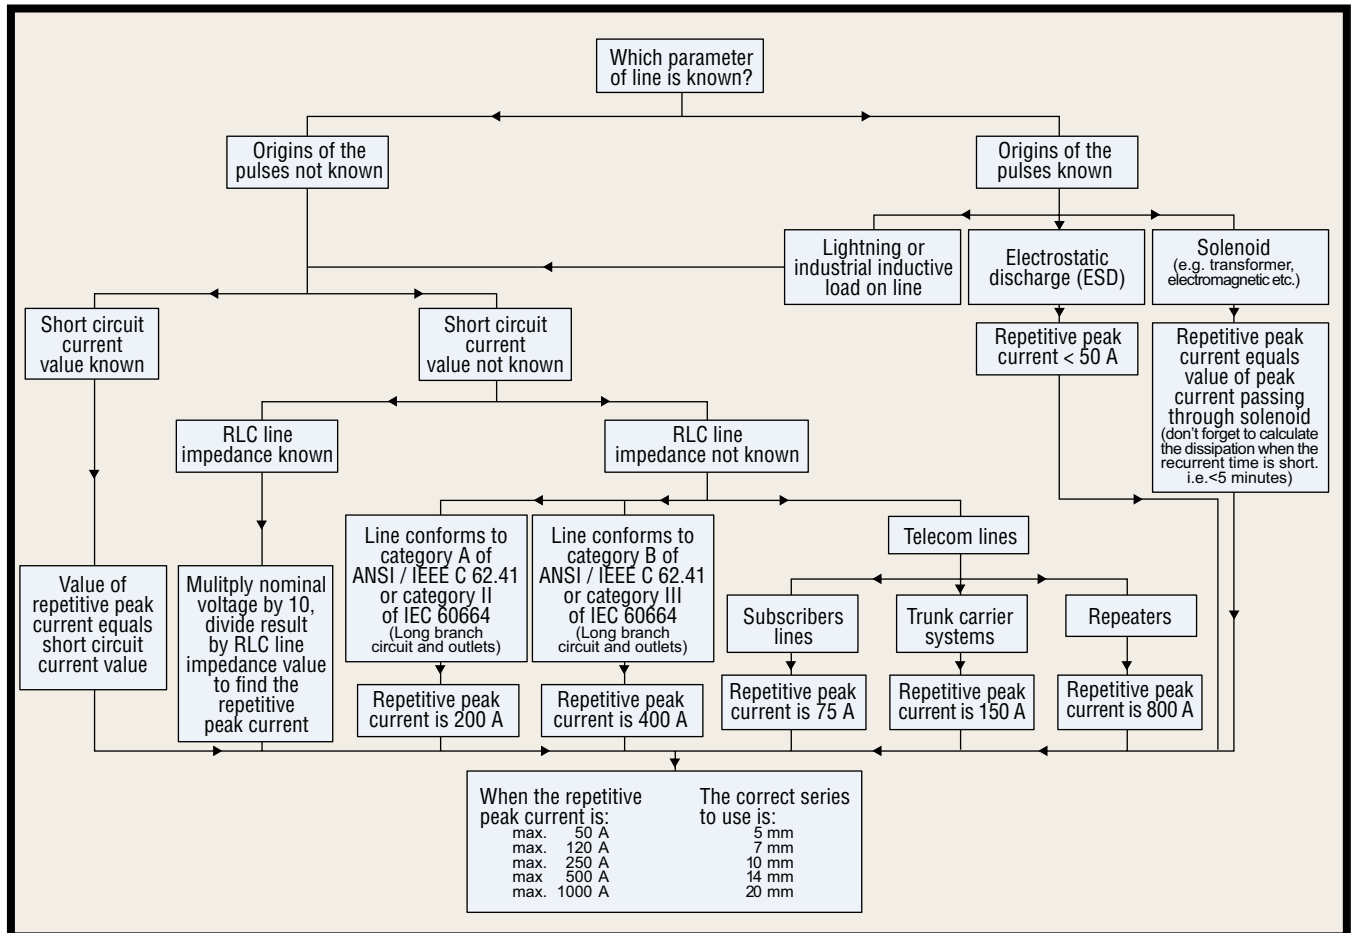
Which parameter of line is known?

Origins of the pulses not known

Origins of the pulses known

Lightning or industrial inductive load on line

Electrostatic discharge (ESD)

Solenoid (e.g. transformer, electromagnetic etc.)

Short circuit current value known

Short circuit current value not known

Repetitive peak current < 50 A

Repetitive peak current equals value of peak current passing through solenoid (don't forget to calculate the dissipation when the recurrent time is short. i.e.<5 minutes)

RLC line impedance known

RLC line impedance not known

Line conforms to category A of ANSI / IEEE C 62.41 or category II of IEC 60664 (Long branch circuit and outlets)

Line conforms to category B of ANSI / IEEE C 62.41 or category III of IEC 60664 (Long branch circuit and outlets)

Telecom lines

Value of repetitive peak current equals short circuit current value

Mulitply nominal voltage by 10, divide result by RLC line impedance value to find the repetitive peak current

Subscribers lines

Trunk carrier systems

Repeaters

Repetitive peak current is 200 A

Repetitive peak current is 400 A

Repetitive peak current is 75 A

Repetitive peak current is 150 A

Repetitive peak current is 800 A

| When the repetitive peak current is: | The correct series to use is: |
|---|---|
| max. 50 A | 5 mm |
| max. 120 A | 7 mm |
| max. 250 A | 10 mm |
| max. 500 A | 14 mm |
| max. 1000 A | 20 mm |